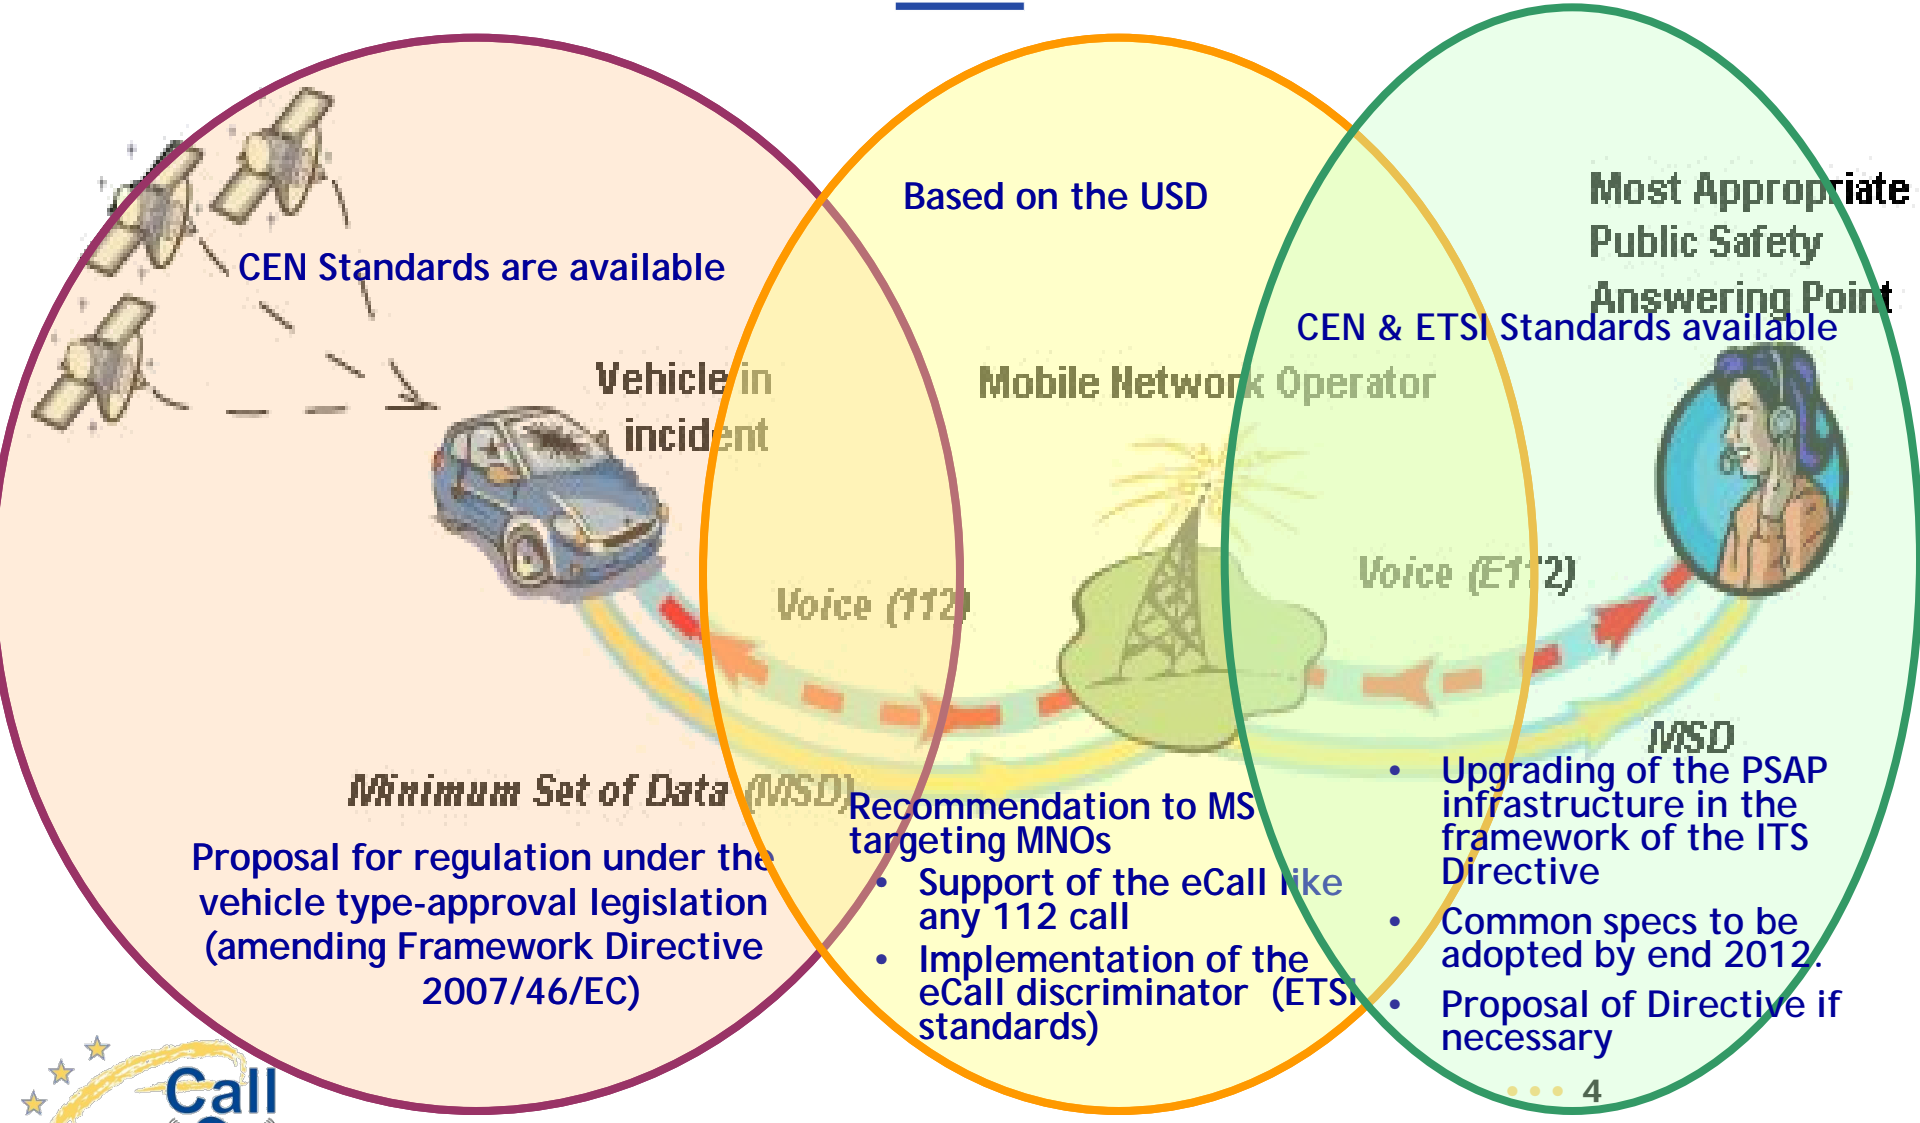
Based on the USD

Most Appropriate Public Safety Answering Point

CEN Standards are available

CEN & ETSI Standards available

Vehicle in incident

Mobile Network Operator

Voice (112)

Voice (E112)

MSD

Minimum Set of Data (MSD)

Proposal for regulation under the vehicle type-approval legislation (amending Framework Directive 2007/46/EC)

Recommendation to MS targeting MNOs
• Support of the eCall like any 112 call
• Implementation of the eCall discriminator (ETSI standards)

• Upgrading of the PSAP infrastructure in the framework of the ITS Directive
• Common specs to be adopted by end 2012.
• Proposal of Directive if necessary

Call

4